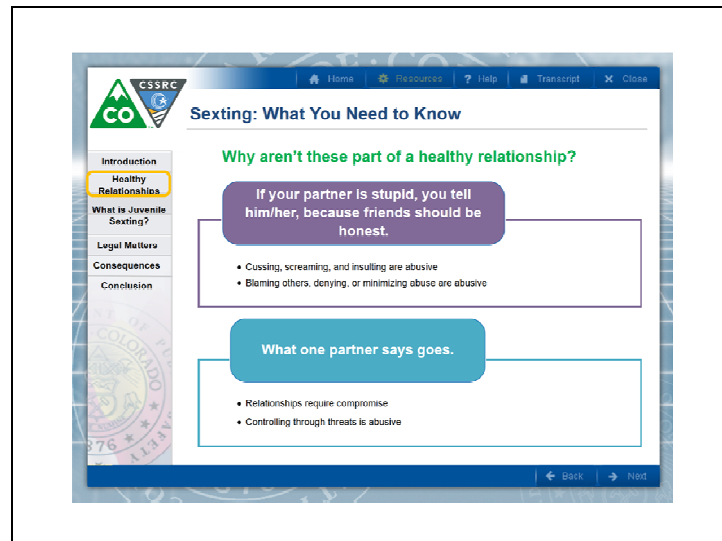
CO CSSRC

Home | Resources | Help | Transcript | Close

Sexting: What You Need to Know

Introduction
Healthy Relationships
What is Juvenile Sexting?
Legal Matters
Consequences
Conclusion

Why aren't these part of a healthy relationship?

If your partner is stupid, you tell him/her, because friends should be honest.

• Cussing, screaming, and insulting are abusive
• Blaming others, denying, or minimizing abuse are abusive

What one partner says goes.

• Relationships require compromise
• Controlling through threats is abusive

Back | Next